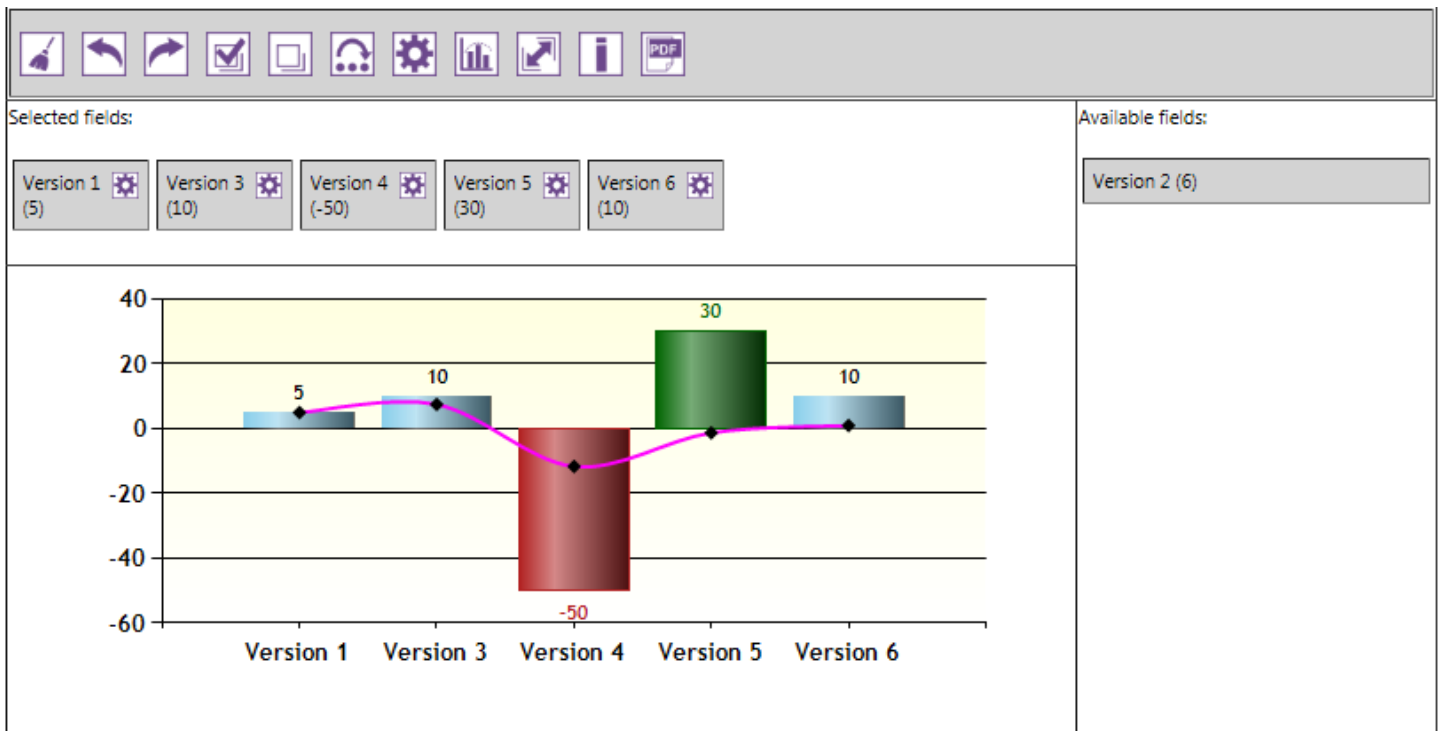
PDF

Selected fields:

Version 1 (5)
Version 3 (10)
Version 4 (-50)
Version 5 (30)
Version 6 (10)

Available fields:

Version 2 (6)

40
20
0
-20
-40
-60

5
10
-50
30
10

Version 1
Version 3
Version 4
Version 5
Version 6